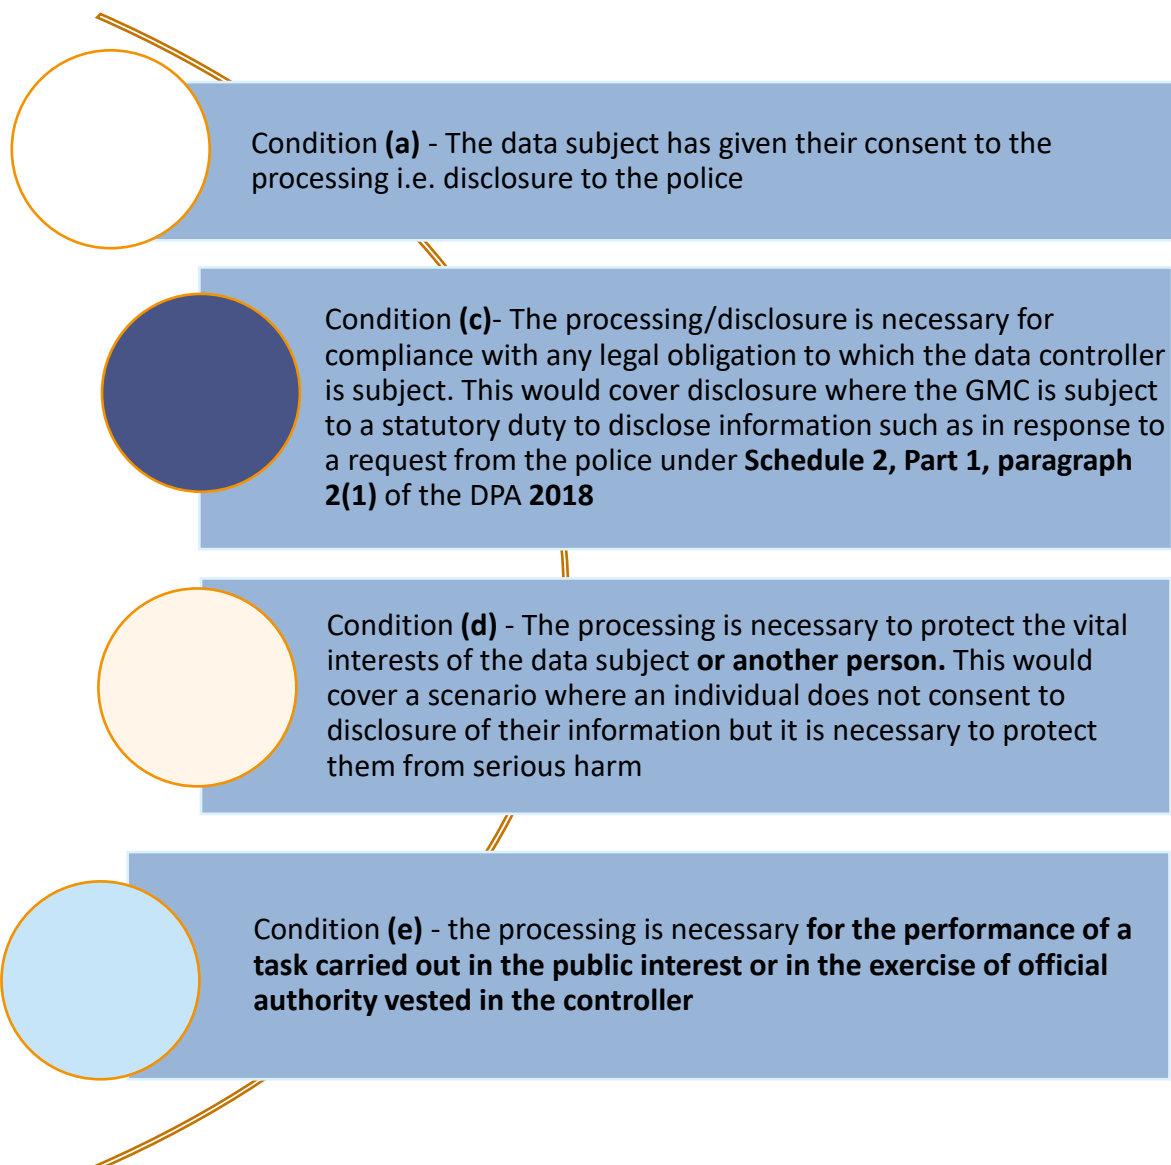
Condition (a) - The data subject has given their consent to the processing i.e. disclosure to the police

Condition (c)- The processing/disclosure is necessary for compliance with any legal obligation to which the data controller is subject. This would cover disclosure where the GMC is subject to a statutory duty to disclose information such as in response to a request from the police under Schedule 2, Part 1, paragraph 2(1) of the DPA 2018

Condition (d) - The processing is necessary to protect the vital interests of the data subject or another person. This would cover a scenario where an individual does not consent to disclosure of their information but it is necessary to protect them from serious harm

Condition (e) - the processing is necessary for the performance of a task carried out in the public interest or in the exercise of official authority vested in the controller